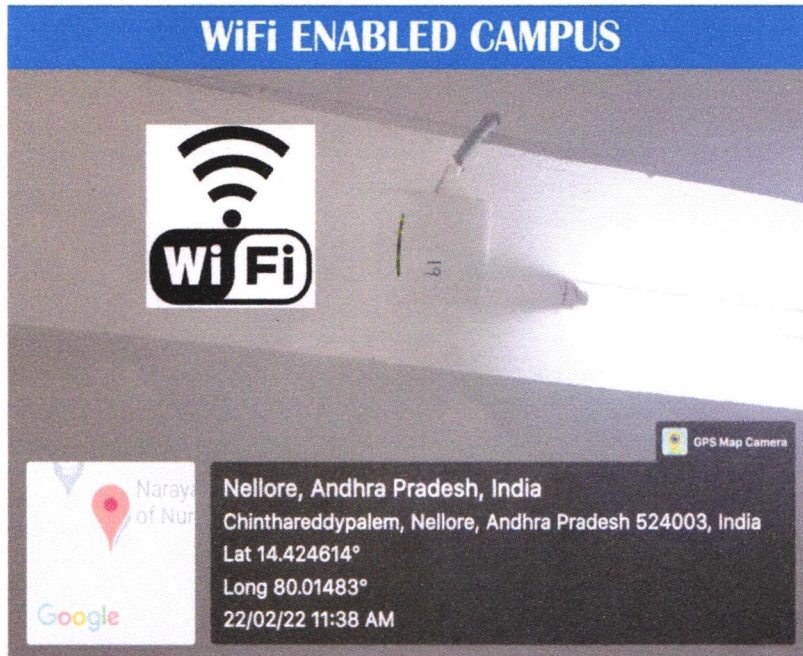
WiFi ENABLED CAMPUS

WiFi

GPS Map Camera

Naraya
of Nur

Google

Nellore, Andhra Pradesh, India
Chinthareddypalem, Nellore, Andhra Pradesh 524003, India
Lat 14.424614°
Long 80.01483°
22/02/22 11:38 AM